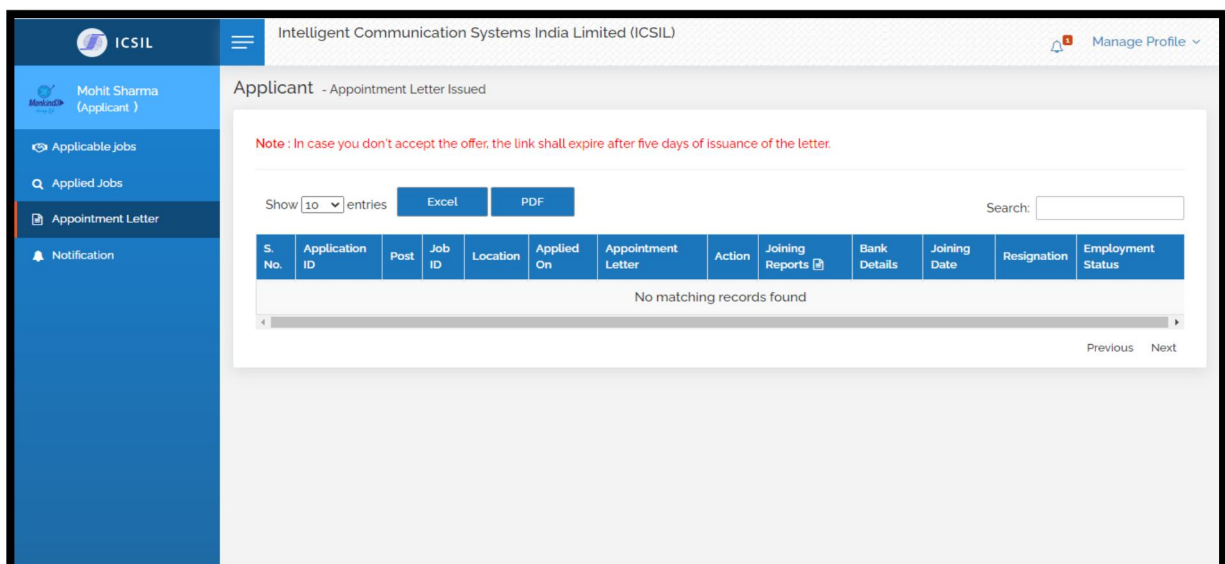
ICSIL

Intelligent Communication Systems India Limited (ICSIL)

1 Manage Profile

Mankind

Mohit Sharma (Applicant )

Applicable jobs

Applied Jobs

Appointment Letter

Notification

Applicant - Appointment Letter Issued

Note : In case you don't accept the offer, the link shall expire after five days of issuance of the letter.

Show 10 entries Excel PDF

Search:

| S. No. | Application ID | Post | Job ID | Location | Applied On | Appointment Letter | Action | Joining Reports | Bank Details | Joining Date | Resignation | Employment Status |
|---|---|---|---|---|---|---|---|---|---|---|---|---|
| No matching records found | | | | | | | | | | | | |

Previous Next